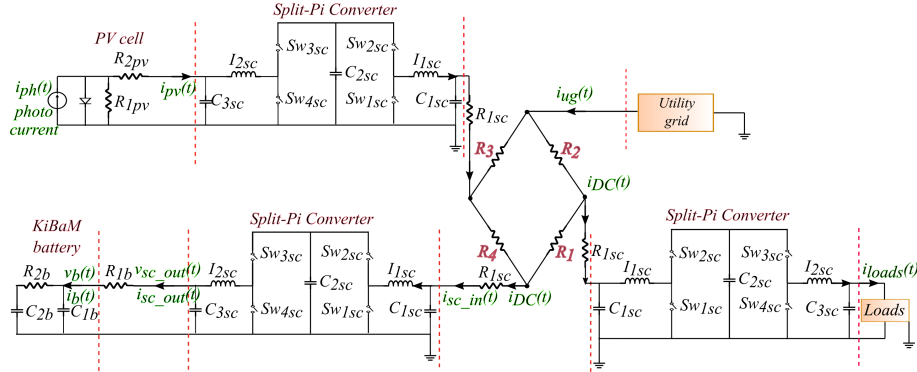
Split-Pi Converter

PV cell

$R_{2pv}$

$i_{ph}(t)$
photo
current

$R_{1pv}$

$i_{pv}(t)$

$C_{3sc}$

$I_{2sc}$

$Sw_{3sc}$

$Sw_{4sc}$

$Sw_{2sc}$

$C_{2sc}$

$Sw_{1sc}$

$I_{1sc}$

$C_{1sc}$

$R_{1sc}$

$i_{ug}(t)$

Utility
grid

$R_3$

$R_2$

$i_{DC}(t)$

KiBaM
battery

Split-Pi Converter

$R_4$

$R_1$

$R_{1sc}$

Split-Pi Converter

$R_{2b}$

$v_b(t)$

$R_{1b}$

$v_{sc\_out}(t)$

$I_{2sc}$

$Sw_{3sc}$

$Sw_{2sc}$

$I_{1sc}$

$R_{1sc}$

$i_b(t)$

$i_{sc\_out}(t)$

$C_{2sc}$

$C_{2b}$

$C_{1b}$

$C_{3sc}$

$Sw_{4sc}$

$Sw_{1sc}$

$C_{1sc}$

$i_{sc\_in}(t)$

$i_{DC}(t)$

$I_{1sc}$

$Sw_{2sc}$

$Sw_{3sc}$

$I_{2sc}$

$i_{loads}(t)$

$C_{2sc}$

$C_{1sc}$

$Sw_{1sc}$

$Sw_{4sc}$

$C_{3sc}$

Loads